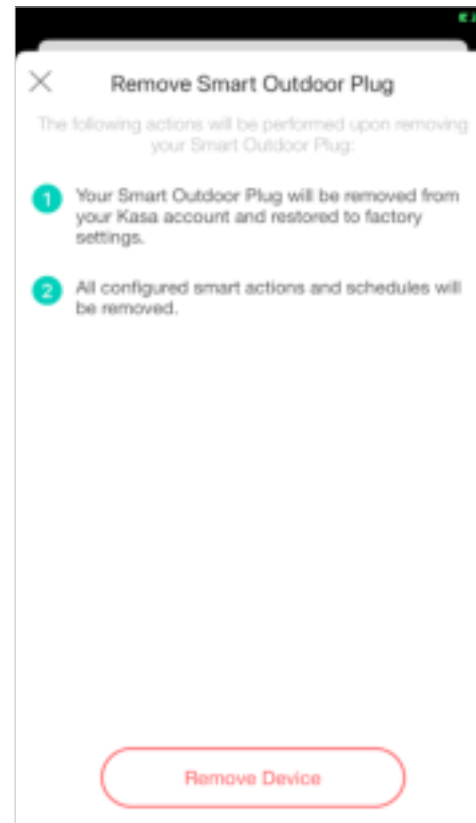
Remove Smart Outdoor Plug

The following actions will be performed upon removing your Smart Outdoor Plug:

1 Your Smart Outdoor Plug will be removed from your Kasa account and restored to factory settings.

2 All configured smart actions and schedules will be removed.

Remove Device